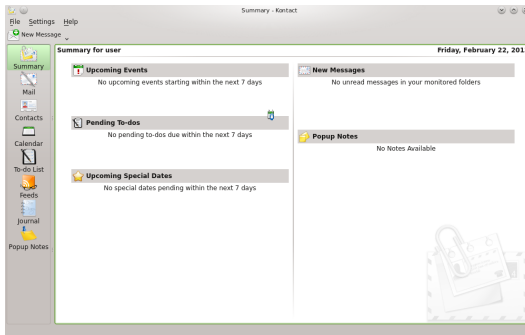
Summary - Kontact

File Settings Help

New Message

Summary

Mail

Contacts

Calendar

To-do List

Feeds

Journal

Popup Notes

Summary for user

Friday, February 22, 201

Upcoming Events

No upcoming events starting within the next 7 days

Pending To-dos

No pending to-dos due within the next 7 days

Upcoming Special Dates

No special dates pending within the next 7 days

New Messages

No unread messages in your monitored folders

Popup Notes

No Notes Available